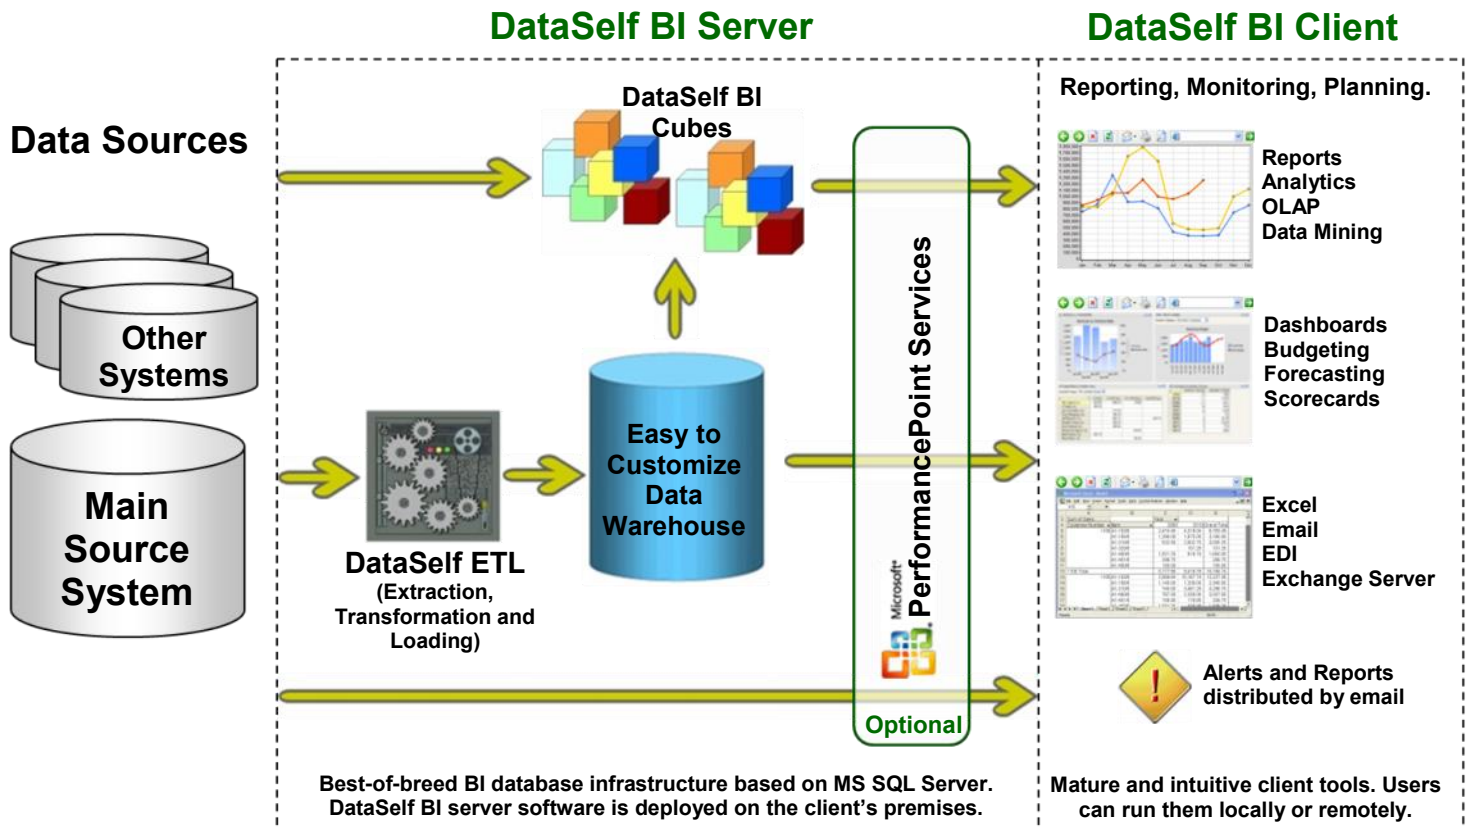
DataSelf BI Server

DataSelf BI Client

Data Sources

Other Systems

Main Source System

DataSelf BI Cubes

DataSelf ETL
(Extraction, Transformation and Loading)

Easy to Customize Data Warehouse

Microsoft® PerformancePoint Services

Optional

Reporting, Monitoring, Planning.

Reports
Analytics
OLAP
Data Mining

Dashboards
Budgeting
Forecasting
Scorecards

Excel
Email
EDI
Exchange Server

Alerts and Reports distributed by email

Best-of-breed BI database infrastructure based on MS SQL Server. DataSelf BI server software is deployed on the client's premises.

Mature and intuitive client tools. Users can run them locally or remotely.